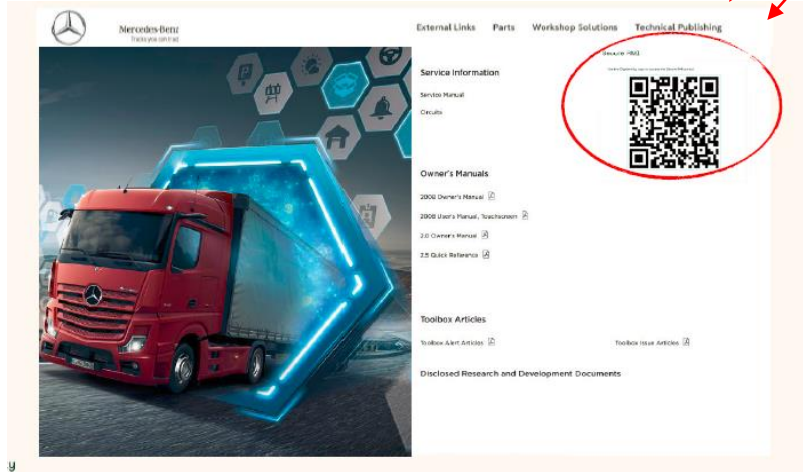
Mercedes-Benz
Trucks you can trust

External Links Parts Workshop Solutions Technical Publishing

Service Information

Service Manual

Circuits

Secure PBQ

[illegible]

Owner's Manuals

2008 Owner's Manual

2008 User's Manual, Touchscreen

2.0 Owner's Manual

2.5 Quick Reference

Toolbox Articles

Toolbox Alert Articles

Toolbox Issue Articles

Disclosed Research and Development Documents

y